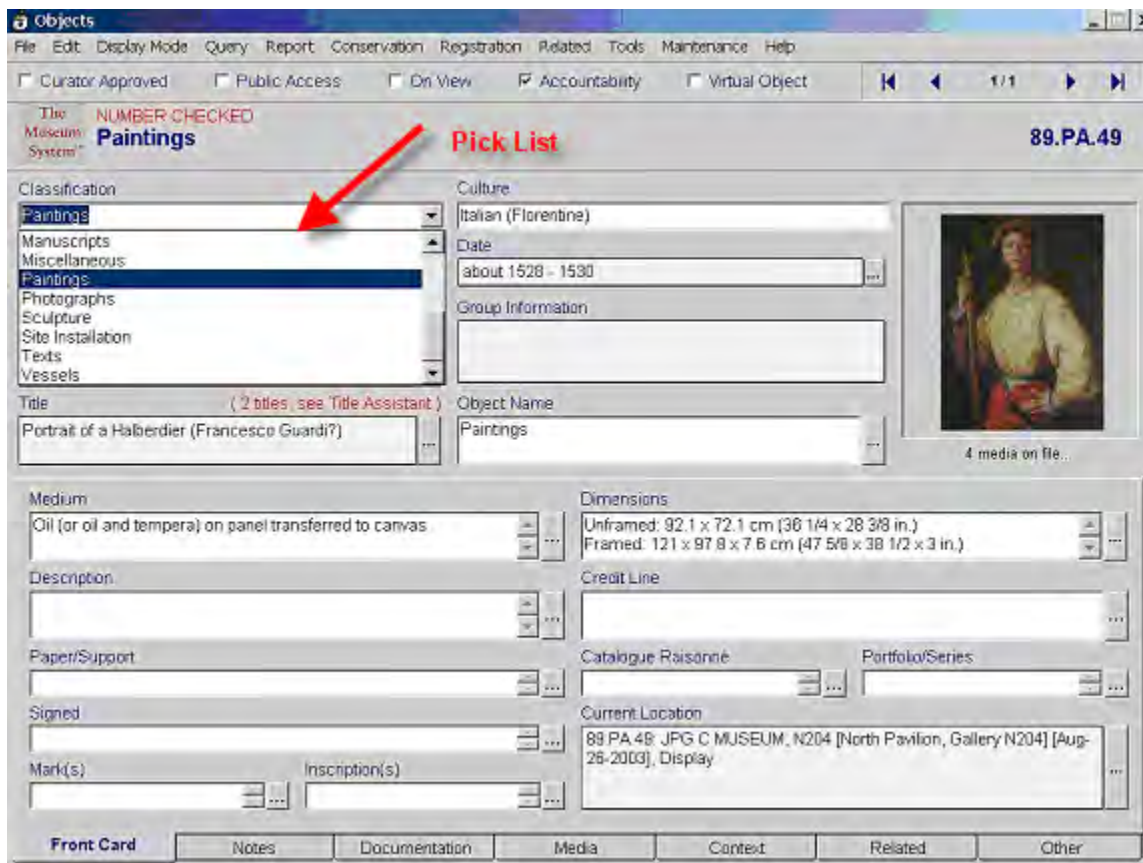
Objects

File Edit Display Mode Query Report Conservation Registration Related Tools Maintenance Help

Curator Approved Public Access On View Accountability Virtual Object 1/1

The Museum System

NUMBER CHECKED

Paintings

Pick List

89.PA.49

Classification

Paintings

Manuscripts
Miscellaneous
Paintings
Photographs
Sculpture
Site Installation
Texts
Vessels

Culture

Italian (Florentine)

Date

about 1528 - 1530

Group Information

Title

( 2 titles, see Title Assistant )

Portrait of a Halberdier (Francesco Guardi?)

Object Name

Paintings

4 media on file...

Medium

Oil (or oil and tempera) on panel transferred to canvas

Dimensions

Unframed: 92.1 x 72.1 cm (36 1/4 x 28 3/8 in.)
Framed: 121 x 97.8 x 7.6 cm (47 5/8 x 38 1/2 x 3 in.)

Description

Credit Line

Paper/Support

Catalogue Raisonne

Portfolio/Series

Signed

Current Location

89.PA.49: JPG C MUSEUM, N204 [North Pavilion, Gallery N204] [Aug-26-2003], Display

Mark(s)

Inscription(s)

Front Card | Notes | Documentation | Media | Context | Related | Other